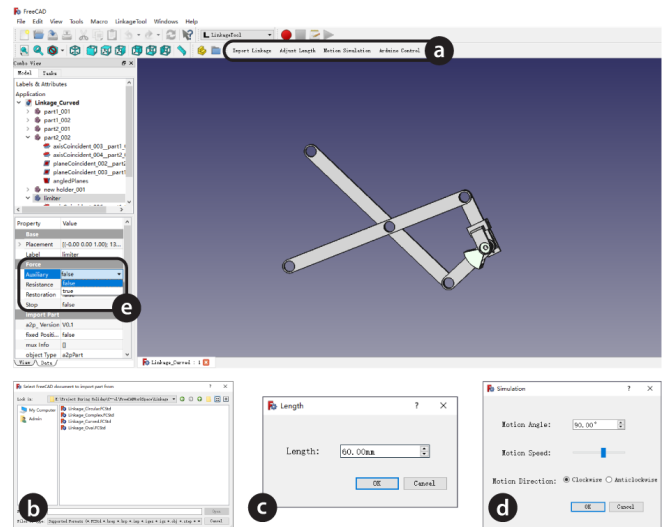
FreeCAD
File Edit View Tools Macro LinkageTool Windows Help
LinkageTool
Import Linkage Adjust Length Motion Simulation Arduino Control
a
Combo View
Model Tasks
Labels & Attributes
Application
Linkage_Curved
part1_001
part1_002
part2_001
part2_002
axisCoincident_003_part1_
axisCoincident_004_part2_
planeCoincident_002_part2
planeCoincident_003_part1
angledPlanes
new holder_001
limiter
Property Value
Base
Placement [(-0.00 0.00 1.00); 13...
Label limiter
Force
Auxiliary false
Resistance false
Restoration true
Stop false
e
Import Part
a2p_Version V0.1
fixed Positi... false
mux Info []
object Type a2pPart
View Data
Linkage_Curved : 1
Select FreeCAD document to import part from
Look in: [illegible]
My Computer
Admin
Linkage_Circular.FCStd
Linkage_Complex.FCStd
Linkage_Curved.FCStd
Linkage_Oval.FCStd
b
Open
Cancel
Files of type: Supported Formats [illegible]
Length ? X
Length: 60.00mm
OK Cancel
c
Simulation ? X
Motion Angle: 90.00°
Motion Speed:
Motion Direction: Clockwise Anticlockwise
OK Cancel
d